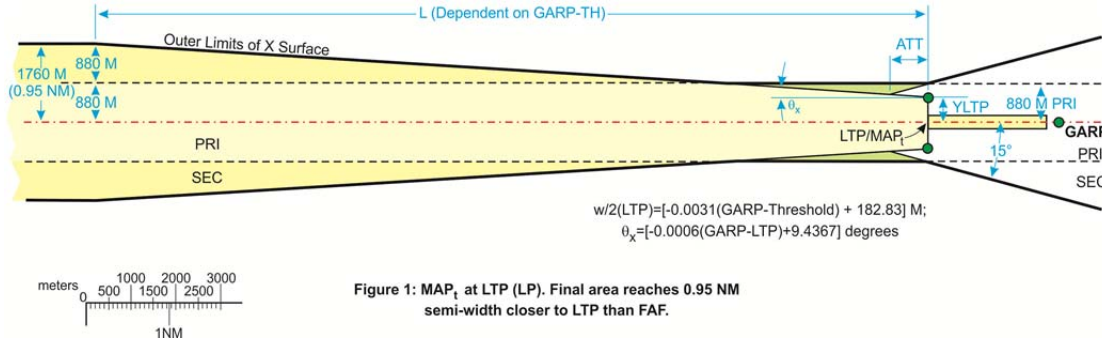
L (Dependent on GARP-TH)

Outer Limits of X Surface

ATT

1760 M (0.95 NM)

880 M

880 M

$\theta_x$

YLTP

880 M PRI

GAR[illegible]

PRI

LTP/MAP$_t$

PR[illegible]

SEC

15°

SE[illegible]

w/2(LTP)=[-0.0031(GARP-Threshold) + 182.83] M;
$\theta_x$=[-0.0006(GARP-LTP)+9.4367] degrees

meters 0 500 1000 1500 2000 2500 3000
1NM

Figure 1: MAP$_t$ at LTP (LP). Final area reaches 0.95 NM semi-width closer to LTP than FAF.